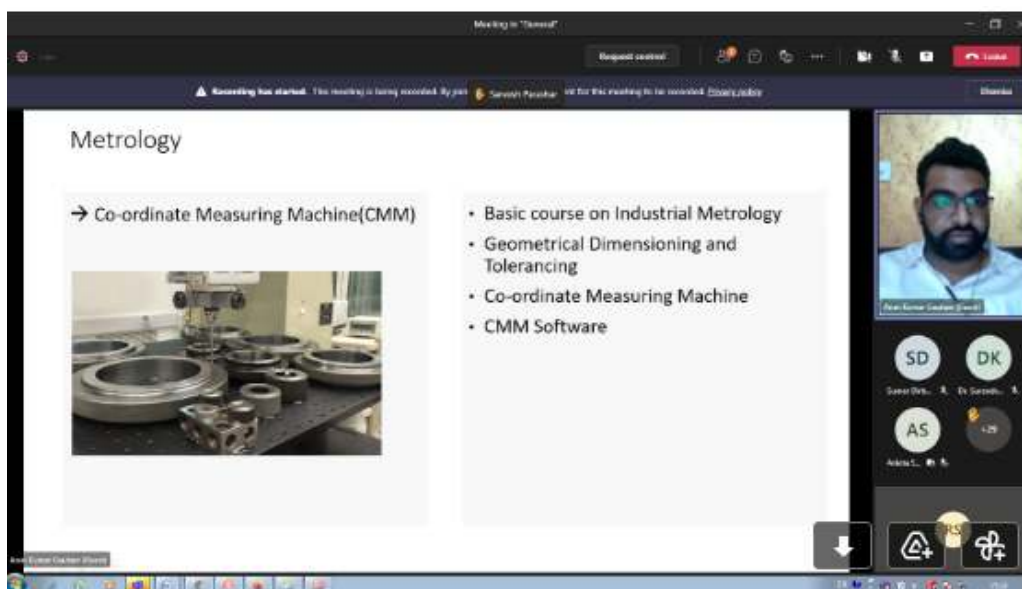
Meeting in "General"

Request control

Leave

Recording has started. This meeting is being recorded. By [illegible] Sarvesh Parashar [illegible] for this meeting to be recorded. Privacy policy

Dismiss

Metrology

→ Co-ordinate Measuring Machine(CMM)

• Basic course on Industrial Metrology
• Geometrical Dimensioning and Tolerancing
• Co-ordinate Measuring Machine
• CMM Software

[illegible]

SD

DK

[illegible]

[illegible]

AS

+29

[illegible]

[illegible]